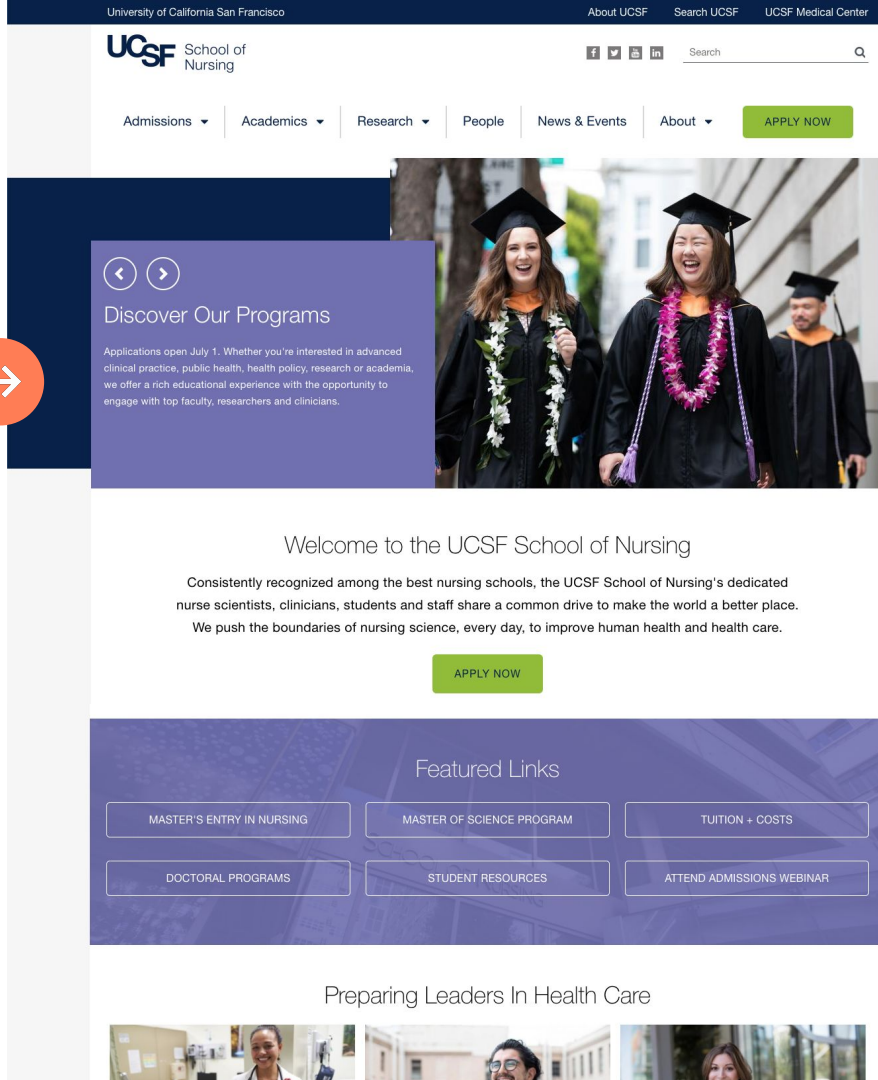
University of California San Francisco

About UCSF Search UCSF UCSF Medical Center

UCSF School of Nursing

Search

Admissions Academics Research People News & Events About APPLY NOW

Discover Our Programs

Applications open July 1. Whether you're interested in advanced clinical practice, public health, health policy, research or academia, we offer a rich educational experience with the opportunity to engage with top faculty, researchers and clinicians.

Welcome to the UCSF School of Nursing

Consistently recognized among the best nursing schools, the UCSF School of Nursing's dedicated nurse scientists, clinicians, students and staff share a common drive to make the world a better place. We push the boundaries of nursing science, every day, to improve human health and health care.

APPLY NOW

Featured Links

MASTER'S ENTRY IN NURSING

MASTER OF SCIENCE PROGRAM

TUITION + COSTS

DOCTORAL PROGRAMS

STUDENT RESOURCES

ATTEND ADMISSIONS WEBINAR

Preparing Leaders In Health Care